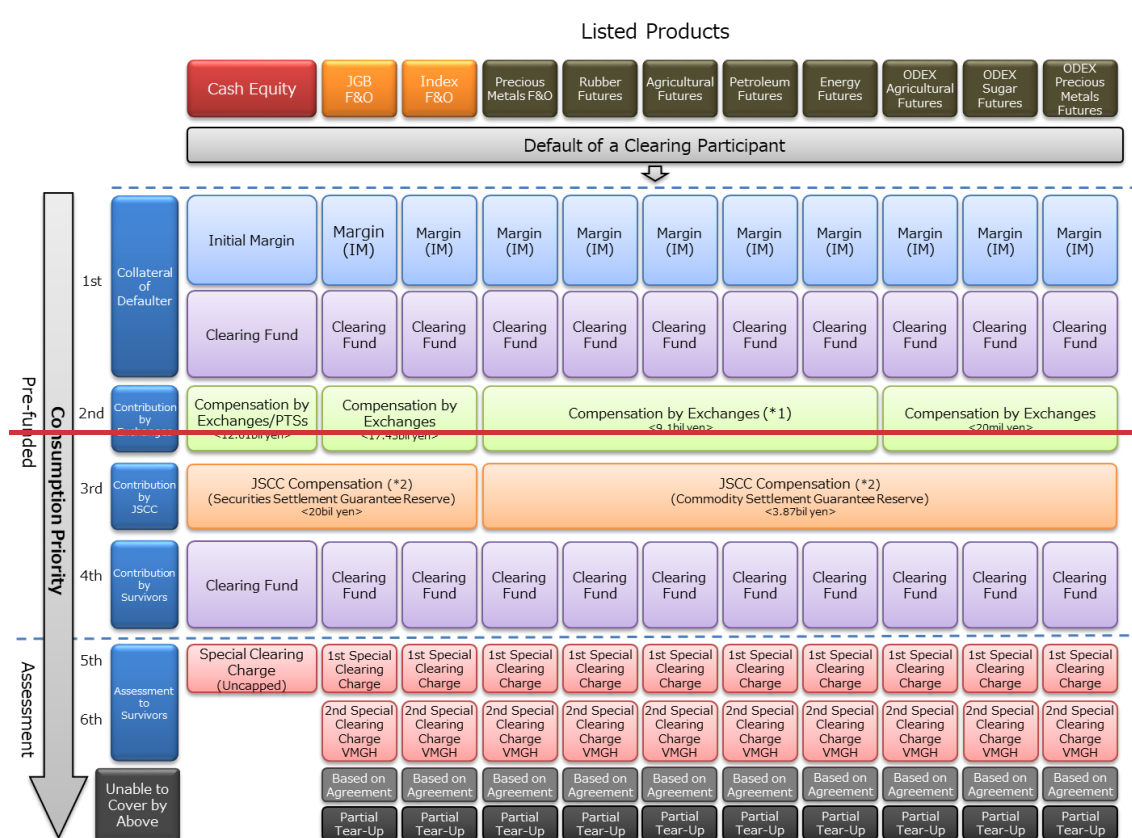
Listed Products

Cash Equity | JGB F&O | Index F&O | Precious Metals F&O | Rubber Futures | Agricultural Futures | Petroleum Futures | Energy Futures | ODEX Agricultural Futures | ODEX Sugar Futures | ODEX Precious Metals Futures

Default of a Clearing Participant

Pre-funded

Consumption Priority

1st
Collateral of Defaulter
Initial Margin | Margin (IM) | Margin (IM) | Margin (IM) | Margin (IM) | Margin (IM) | Margin (IM) | Margin (IM) | Margin (IM) | Margin (IM) | Margin (IM)
Clearing Fund | Clearing Fund | Clearing Fund | Clearing Fund | Clearing Fund | Clearing Fund | Clearing Fund | Clearing Fund | Clearing Fund | Clearing Fund | Clearing Fund

2nd
Contribution by Exchanges
Compensation by Exchanges/PTSs <12.61bil yen>
Compensation by Exchanges <17.45bil yen>
Compensation by Exchanges (*1) <9.1bil yen>
Compensation by Exchanges <20mil yen>

3rd
Contribution by JSCC
JSCC Compensation (*2) (Securities Settlement Guarantee Reserve) <20bil yen>
JSCC Compensation (*2) (Commodity Settlement Guarantee Reserve) <3.87bil yen>

4th
Contribution by Survivors
Clearing Fund | Clearing Fund | Clearing Fund | Clearing Fund | Clearing Fund | Clearing Fund | Clearing Fund | Clearing Fund | Clearing Fund | Clearing Fund | Clearing Fund

Assessment

5th
Assessment to Survivors
Special Clearing Charge (Uncapped) | 1st Special Clearing Charge | 1st Special Clearing Charge | 1st Special Clearing Charge | 1st Special Clearing Charge | 1st Special Clearing Charge | 1st Special Clearing Charge | 1st Special Clearing Charge | 1st Special Clearing Charge | 1st Special Clearing Charge | 1st Special Clearing Charge

6th
2nd Special Clearing Charge VMGH | 2nd Special Clearing Charge VMGH | 2nd Special Clearing Charge VMGH | 2nd Special Clearing Charge VMGH | 2nd Special Clearing Charge VMGH | 2nd Special Clearing Charge VMGH | 2nd Special Clearing Charge VMGH | 2nd Special Clearing Charge VMGH | 2nd Special Clearing Charge VMGH | 2nd Special Clearing Charge VMGH

Unable to Cover by Above
Based on Agreement | Based on Agreement | Based on Agreement | Based on Agreement | Based on Agreement | Based on Agreement | Based on Agreement | Based on Agreement | Based on Agreement | Based on Agreement
Partial Tear-Up | Partial Tear-Up | Partial Tear-Up | Partial Tear-Up | Partial Tear-Up | Partial Tear-Up | Partial Tear-Up | Partial Tear-Up | Partial Tear-Up | Partial Tear-Up